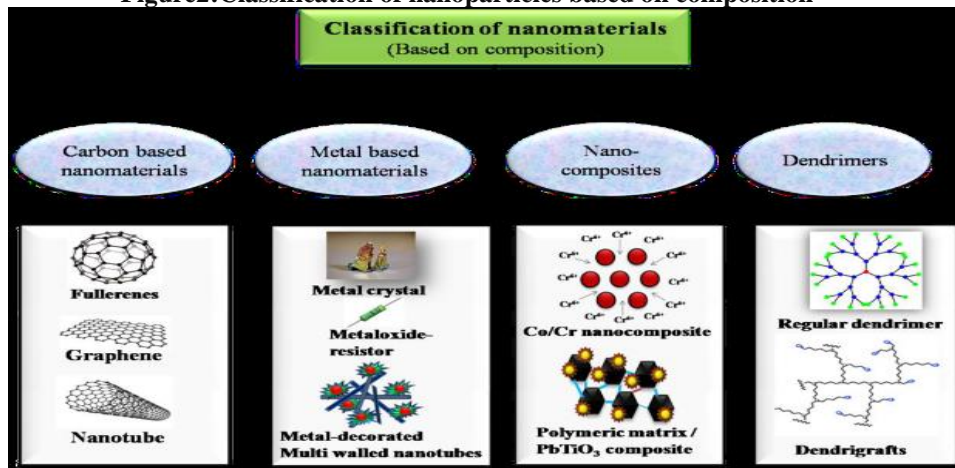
Figure2:Classification of nanoparticles based on composition

Classification of nanomaterials
(Based on composition)

Carbon based nanomaterials

Metal based nanomaterials

Nano-composites

Dendrimers

Fullerenes

Graphene

Nanotube

Metal crystal

Metaloxide-resistor

Metal-decorated Multi walled nanotubes

$Cr^{6+}$ $Cr^{6+}$ $Cr^{6+}$ $Cr^{6+}$ $Cr^{6+}$ $Cr^{6+}$ $Cr^{6+}$ $Cr^{6+}$ $Cr^{6+}$ $Cr^{6+}$

Co/Cr nanocomposite

Polymeric matrix / $PbTiO_3$ composite

Regular dendrimer

Dendrigrafts